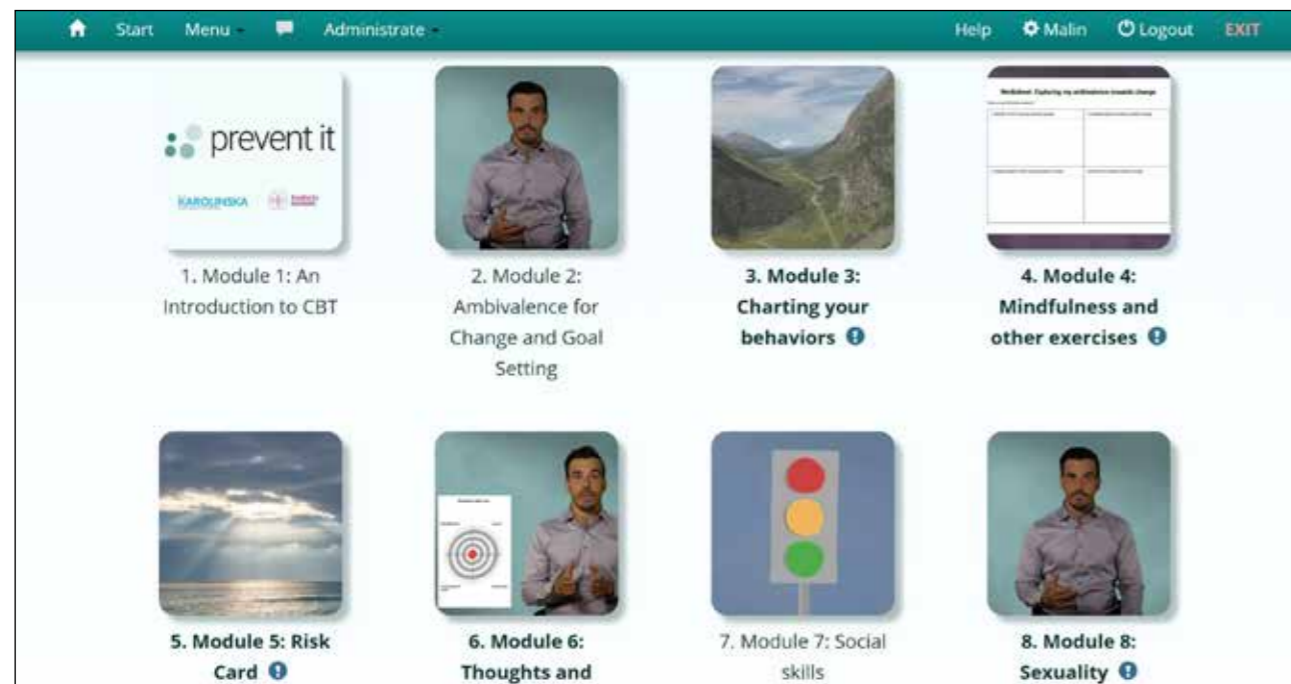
Start Menu Administrate Help Malin Logout EXIT

prevent it

KAROLINSKA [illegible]

1. Module 1: An Introduction to CBT

2. Module 2: Ambivalence for Change and Goal Setting

3. Module 3: Charting your behaviors

Worksheet: Exploring my ambivalence towards change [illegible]

4. Module 4: Mindfulness and other exercises

5. Module 5: Risk Card

6. Module 6: Thoughts and

7. Module 7: Social skills

8. Module 8: Sexuality